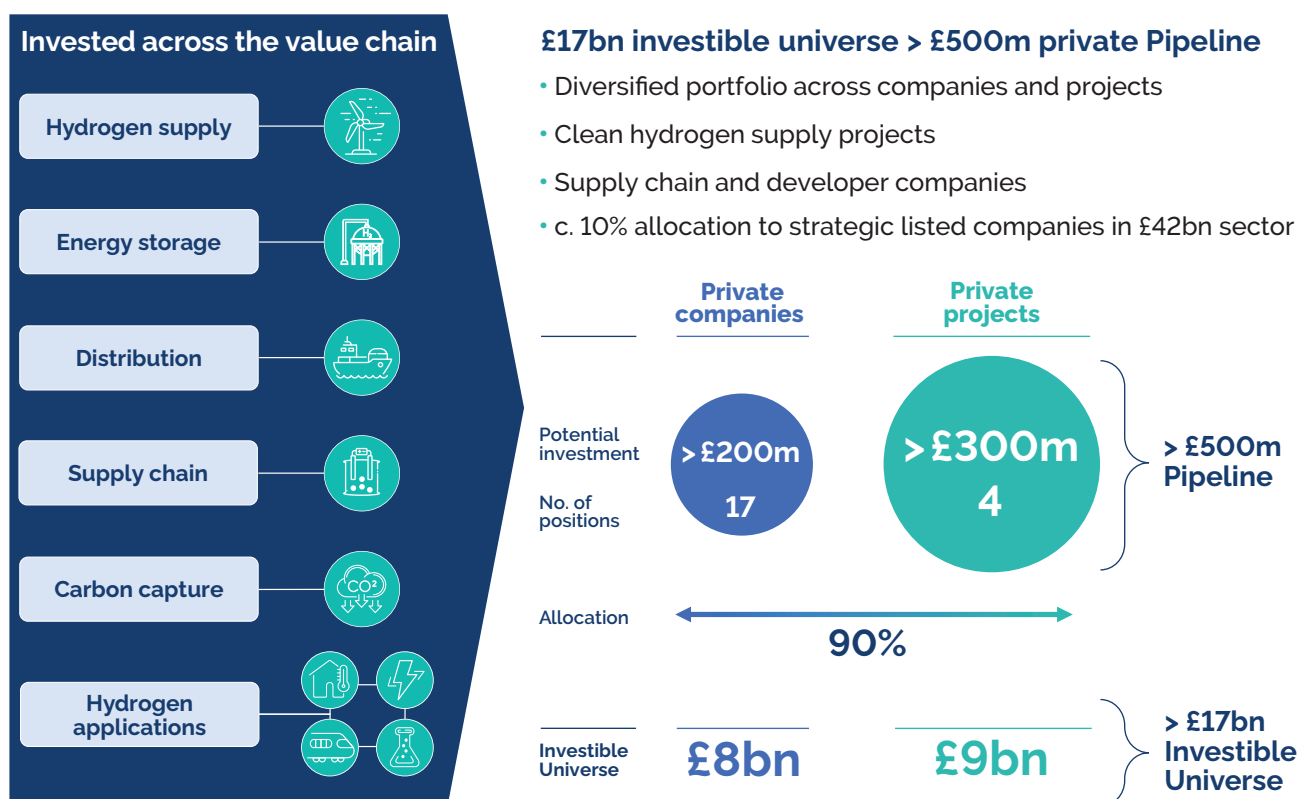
Invested across the value chain

Hydrogen supply

Energy storage

Distribution

Supply chain

Carbon capture

$CO_2$

Hydrogen applications

£17bn investible universe > £500m private Pipeline

• Diversified portfolio across companies and projects

• Clean hydrogen supply projects

• Supply chain and developer companies

• c. 10% allocation to strategic listed companies in £42bn sector

Private companies

Private projects

Potential investment

No. of positions

> £200m

17

> £300m

4

> £500m Pipeline

Allocation

90%

Investible Universe

£8bn

£9bn

> £17bn Investible Universe